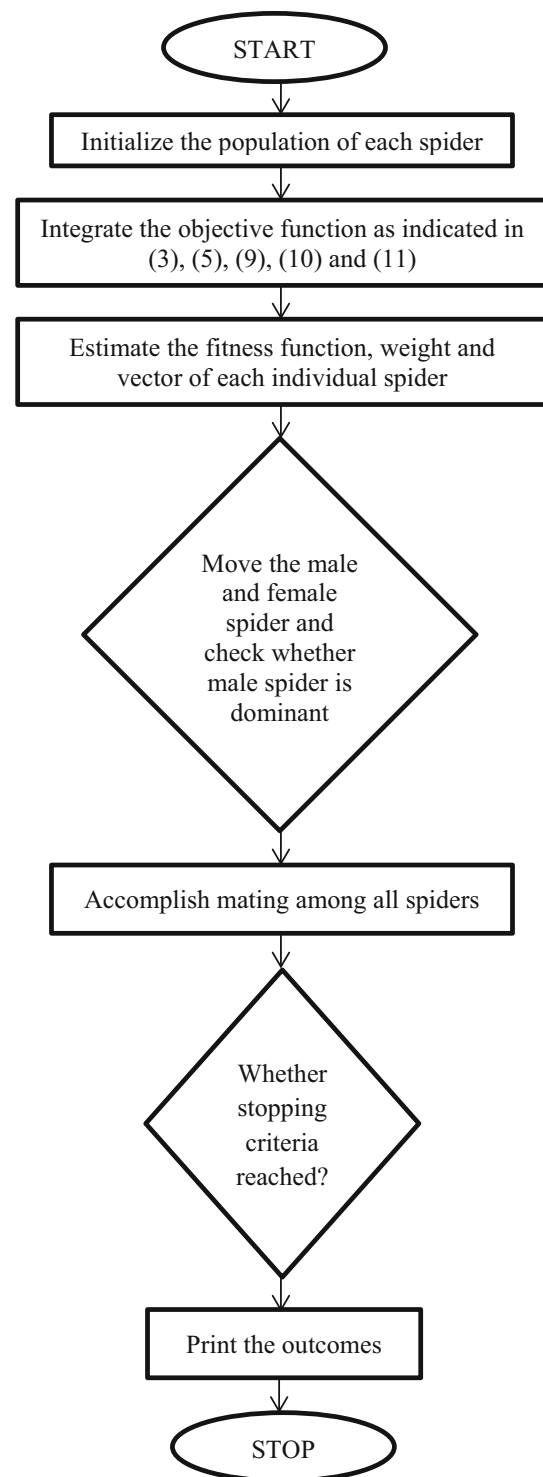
START

Initialize the population of each spider

Integrate the objective function as indicated in (3), (5), (9), (10) and (11)

Estimate the fitness function, weight and vector of each individual spider

Move the male and female spider and check whether male spider is dominant

Accomplish mating among all spiders

Whether stopping criteria reached?

Print the outcomes

STOP